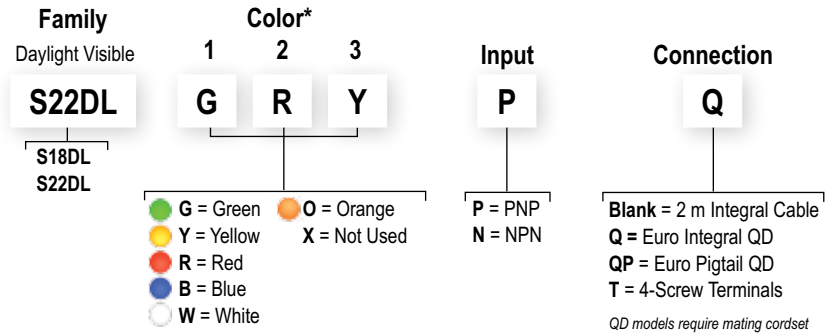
Family
Daylight Visible
S22DL
S18DL
S22DL

Color*
1 2 3
G R Y
G = Green
Y = Yellow
R = Red
B = Blue
W = White
O = Orange
X = Not Used

Input
P
P = PNP
N = NPN

Connection
Q
Blank = 2 m Integral Cable
Q = Euro Integral QD
QP = Euro Pigtail QD
T = 4-Screw Terminals
QD models require mating cordset